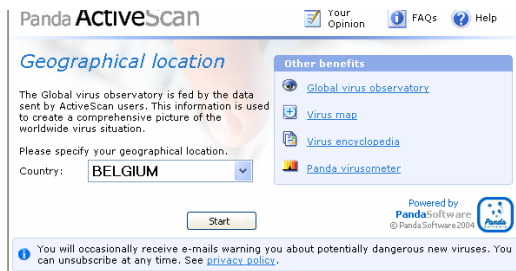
Panda ActiveScan

Your Opinion

FAQs

Help

Geographical location

The Global virus observatory is fed by the data sent by ActiveScan users. This information is used to create a comprehensive picture of the worldwide virus situation.

Please specify your geographical location.

Country: BELGIUM

Start

Other benefits

Global virus observatory

Virus map

Virus encyclopedia

Panda virusometer

Powered by PandaSoftware
© PandaSoftware2004

Panda

You will occasionally receive e-mails warning you about potentially dangerous new viruses. You can unsubscribe at any time. See privacy policy.